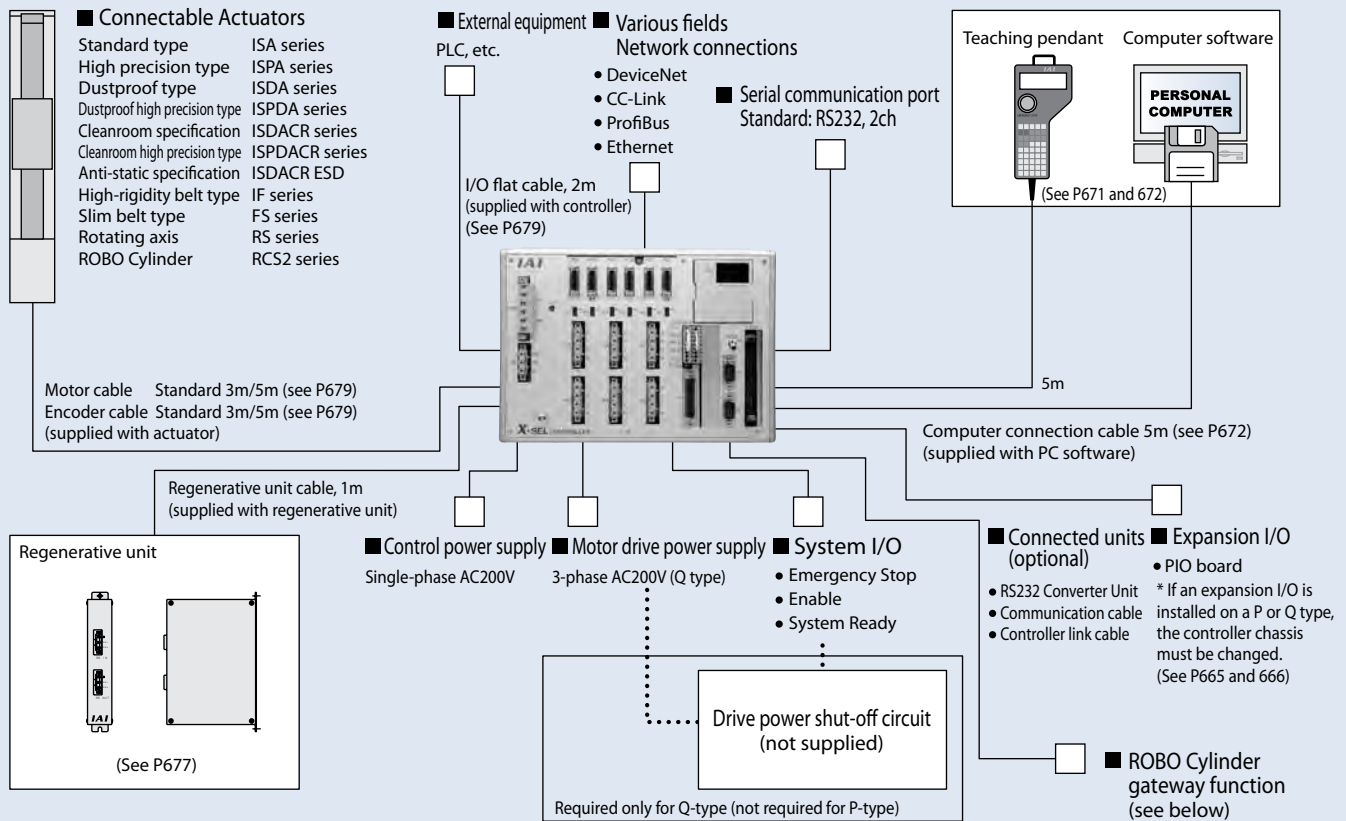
■ Connectable Actuators

| | |
|---|---|
| Standard type | ISA series |
| High precision type | ISPA series |
| Dustproof type | ISDA series |
| Dustproof high precision type | ISPDA series |
| Cleanroom specification | ISDACR series |
| Cleanroom high precision type | ISPDACR series |
| Anti-static specification | ISDACR ESD |
| High-rigidity belt type | IF series |
| Slim belt type | FS series |
| Rotating axis | RS series |
| ROBO Cylinder | RCS2 series |

■ External equipment
PLC, etc.

■ Various fields Network connections
• DeviceNet
• CC-Link
• ProfiBus
• Ethernet

■ Serial communication port
Standard: RS232, 2ch

Teaching pendant
Computer software
PERSONAL COMPUTER
(See P671 and 672)

I/O flat cable, 2m
(supplied with controller)
(See P679)

IAI
X-SEL

Motor cable Standard 3m/5m (see P679)
Encoder cable Standard 3m/5m (see P679)
(supplied with actuator)

5m

Computer connection cable 5m (see P672)
(supplied with PC software)

Regenerative unit cable, 1m
(supplied with regenerative unit)

Regenerative unit
IAI
(See P677)

■ Control power supply
Single-phase AC200V

■ Motor drive power supply
3-phase AC200V (Q type)

■ System I/O
• Emergency Stop
• Enable
• System Ready

■ Connected units (optional)
• RS232 Converter Unit
• Communication cable
• Controller link cable

■ Expansion I/O
• PIO board
* If an expansion I/O is installed on a P or Q type, the controller chassis must be changed. (See P665 and 666)

Drive power shut-off circuit
(not supplied)

Required only for Q-type (not required for P-type)

■ ROBO Cylinder gateway function
(see below)